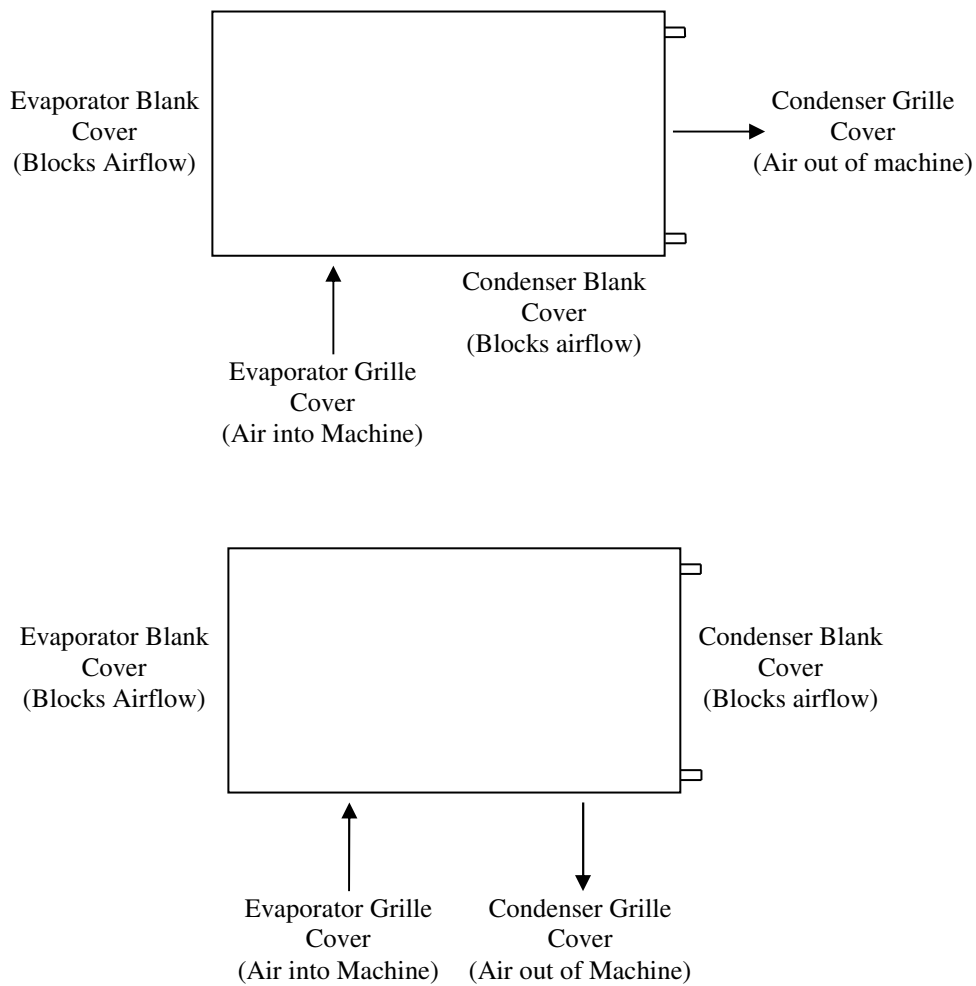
Evaporator Blank Cover (Blocks Airflow)

Condenser Grille Cover (Air out of machine)

Condenser Blank Cover (Blocks airflow)

Evaporator Grille Cover (Air into Machine)

Evaporator Blank Cover (Blocks Airflow)

Condenser Blank Cover (Blocks airflow)

Evaporator Grille Cover (Air into Machine)

Condenser Grille Cover (Air out of Machine)